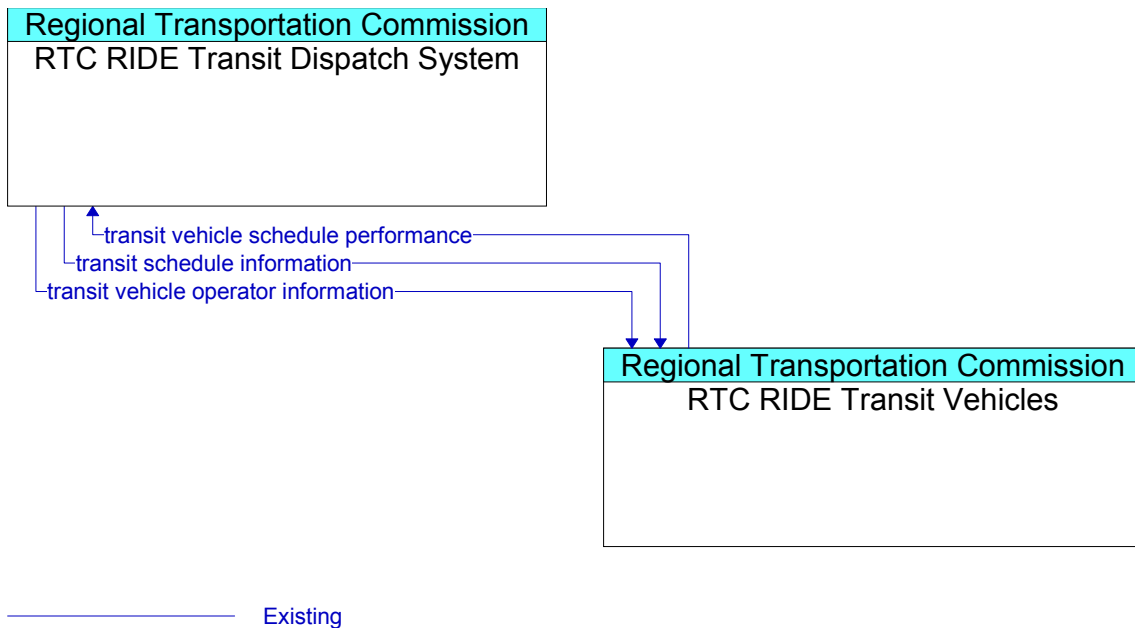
Regional Transportation Commission
RTC RIDE Transit Dispatch System

transit vehicle schedule performance
transit schedule information
transit vehicle operator information

Regional Transportation Commission
RTC RIDE Transit Vehicles

Existing